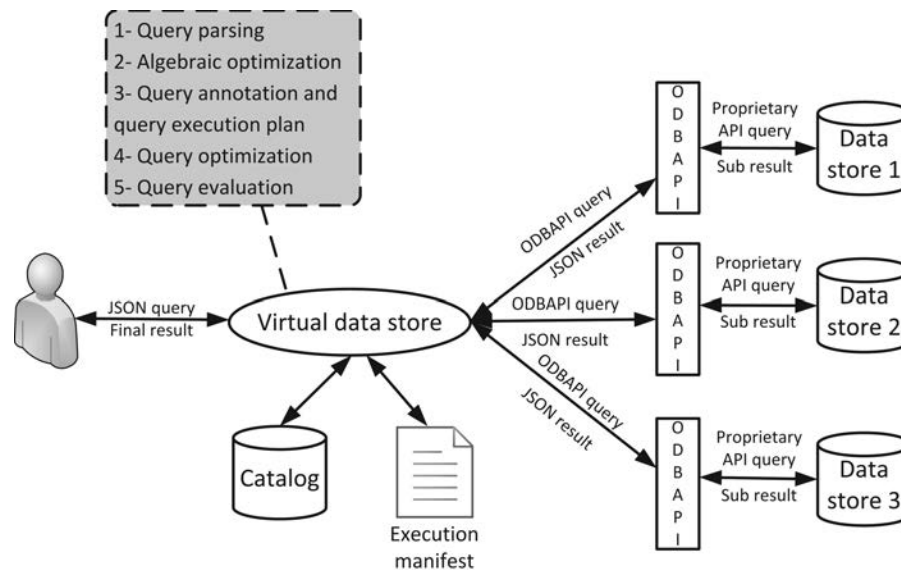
1- Query parsing
2- Algebraic optimization
3- Query annotation and query execution plan
4- Query optimization
5- Query evaluation

JSON query
Final result

Virtual data store

Catalog

Execution manifest

ODBAPI query
JSON result

ODBAPI query
JSON result

ODBAPI query
JSON result

O
D
B
A
P
I

Proprietary API query
Sub result

Data store 1

O
D
B
A
P
I

Proprietary API query
Sub result

Data store 2

O
D
B
A
P
I

Proprietary API query
Sub result

Data store 3